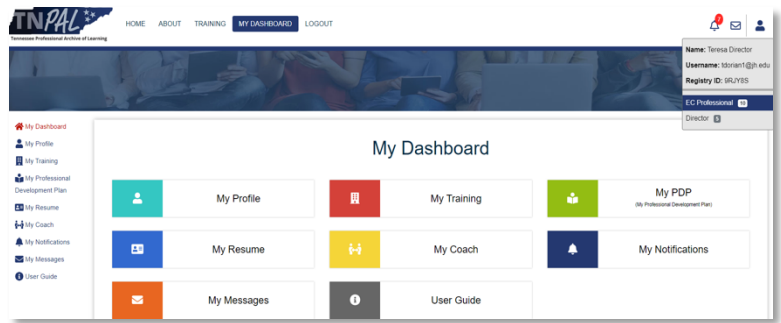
TNPAL
Tennessee Professional Archive of Learning

HOME ABOUT TRAINING MY DASHBOARD LOGOUT

2

Name: Teresa Director
Username: tdoriant@jh.edu
Registry ID: 9RJY8S

EC Professional 10
Director 5

My Dashboard
My Profile
My Training
My Professional Development Plan
My Resume
My Coach
My Notifications
My Messages
User Guide

My Dashboard

My Profile

My Training

My PDP
(My Professional Development Plan)

My Resume

My Coach

My Notifications

My Messages

User Guide